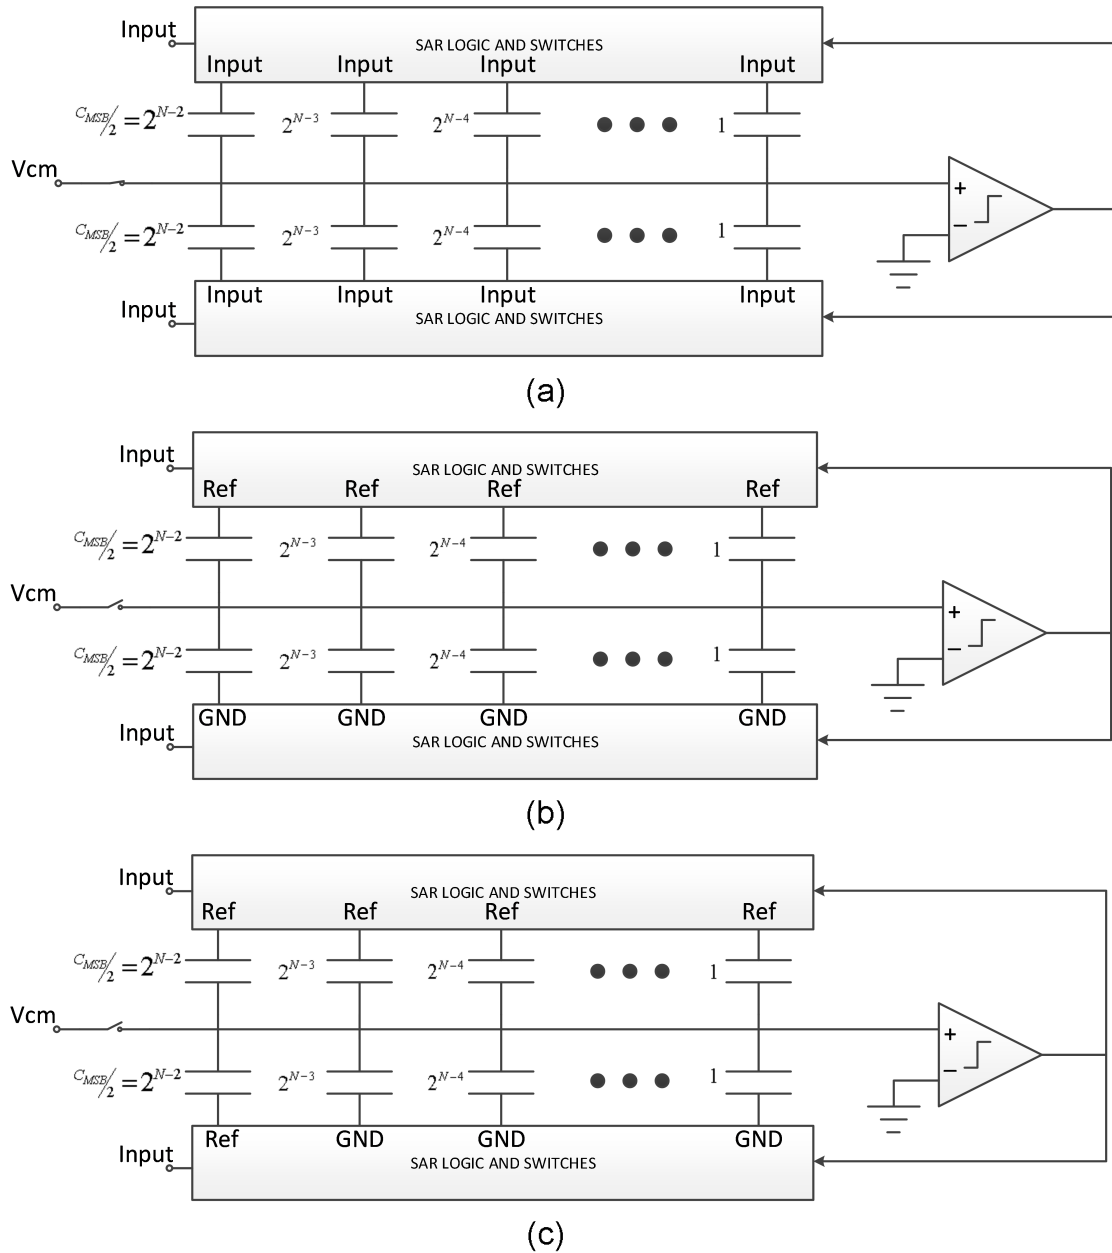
Input
SAR LOGIC AND SWITCHES
Input Input Input Input
$C_{MSB}/2 = 2^{N-2}$ $2^{N-3}$ $2^{N-4}$ 1
Vcm
+
−
$C_{MSB}/2 = 2^{N-2}$ $2^{N-3}$ $2^{N-4}$ 1
Input Input Input Input
Input
SAR LOGIC AND SWITCHES

(a)

Input
SAR LOGIC AND SWITCHES
Ref Ref Ref Ref
$C_{MSB}/2 = 2^{N-2}$ $2^{N-3}$ $2^{N-4}$ 1
Vcm
+
−
$C_{MSB}/2 = 2^{N-2}$ $2^{N-3}$ $2^{N-4}$ 1
GND GND GND GND
Input
SAR LOGIC AND SWITCHES

(b)

Input
SAR LOGIC AND SWITCHES
Ref Ref Ref Ref
$C_{MSB}/2 = 2^{N-2}$ $2^{N-3}$ $2^{N-4}$ 1
Vcm
+
−
$C_{MSB}/2 = 2^{N-2}$ $2^{N-3}$ $2^{N-4}$ 1
Ref GND GND GND
Input
SAR LOGIC AND SWITCHES

(c)